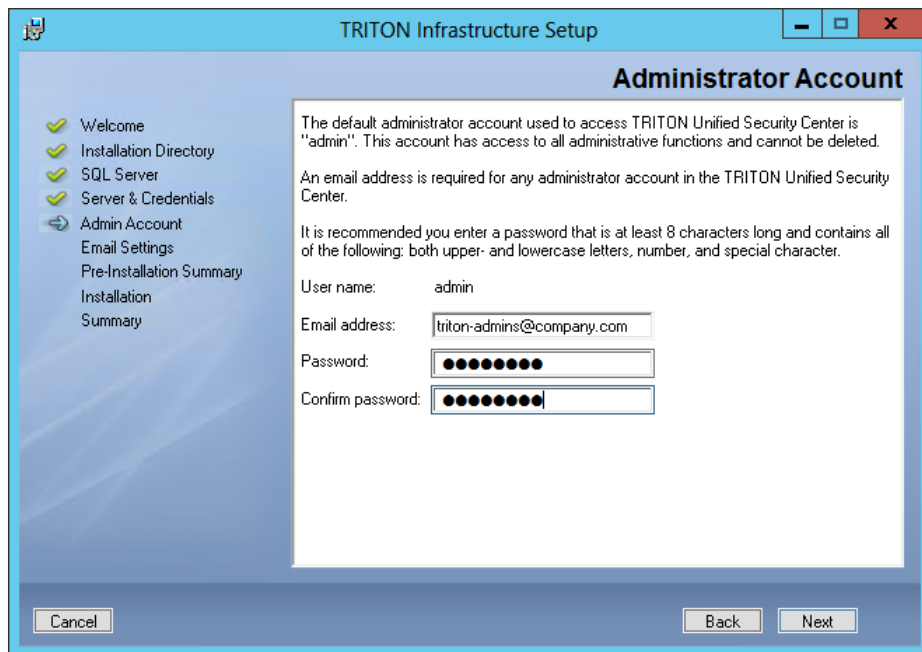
TRITON Infrastructure Setup

Administrator Account

Welcome
Installation Directory
SQL Server
Server & Credentials
Admin Account
Email Settings
Pre-Installation Summary
Installation
Summary

The default administrator account used to access TRITON Unified Security Center is "admin". This account has access to all administrative functions and cannot be deleted.

An email address is required for any administrator account in the TRITON Unified Security Center.

It is recommended you enter a password that is at least 8 characters long and contains all of the following: both upper- and lowercase letters, number, and special character.

User name: admin

Email address: triton-admins@company.com

Password: ●●●●●●●●

Confirm password: ●●●●●●●●

Cancel

Back

Next